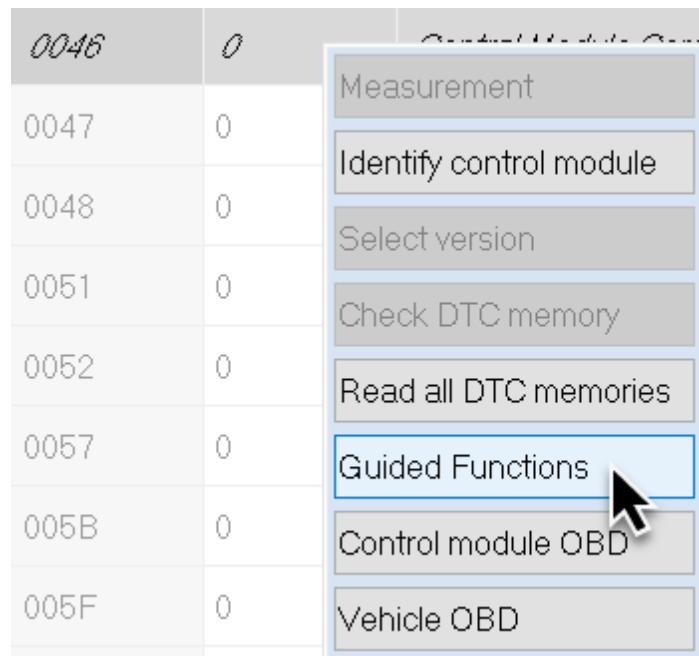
| 0046 | 0 | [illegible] |
|---|---|---|
| 0047 | 0 | |
| 0048 | 0 | |
| 0051 | 0 | |
| 0052 | 0 | |
| 0057 | 0 | |
| 005B | 0 | |
| 005F | 0 | |

Measurement
Identify control module
Select version
Check DTC memory
Read all DTC memories
Guided Functions
Control module OBD
Vehicle OBD